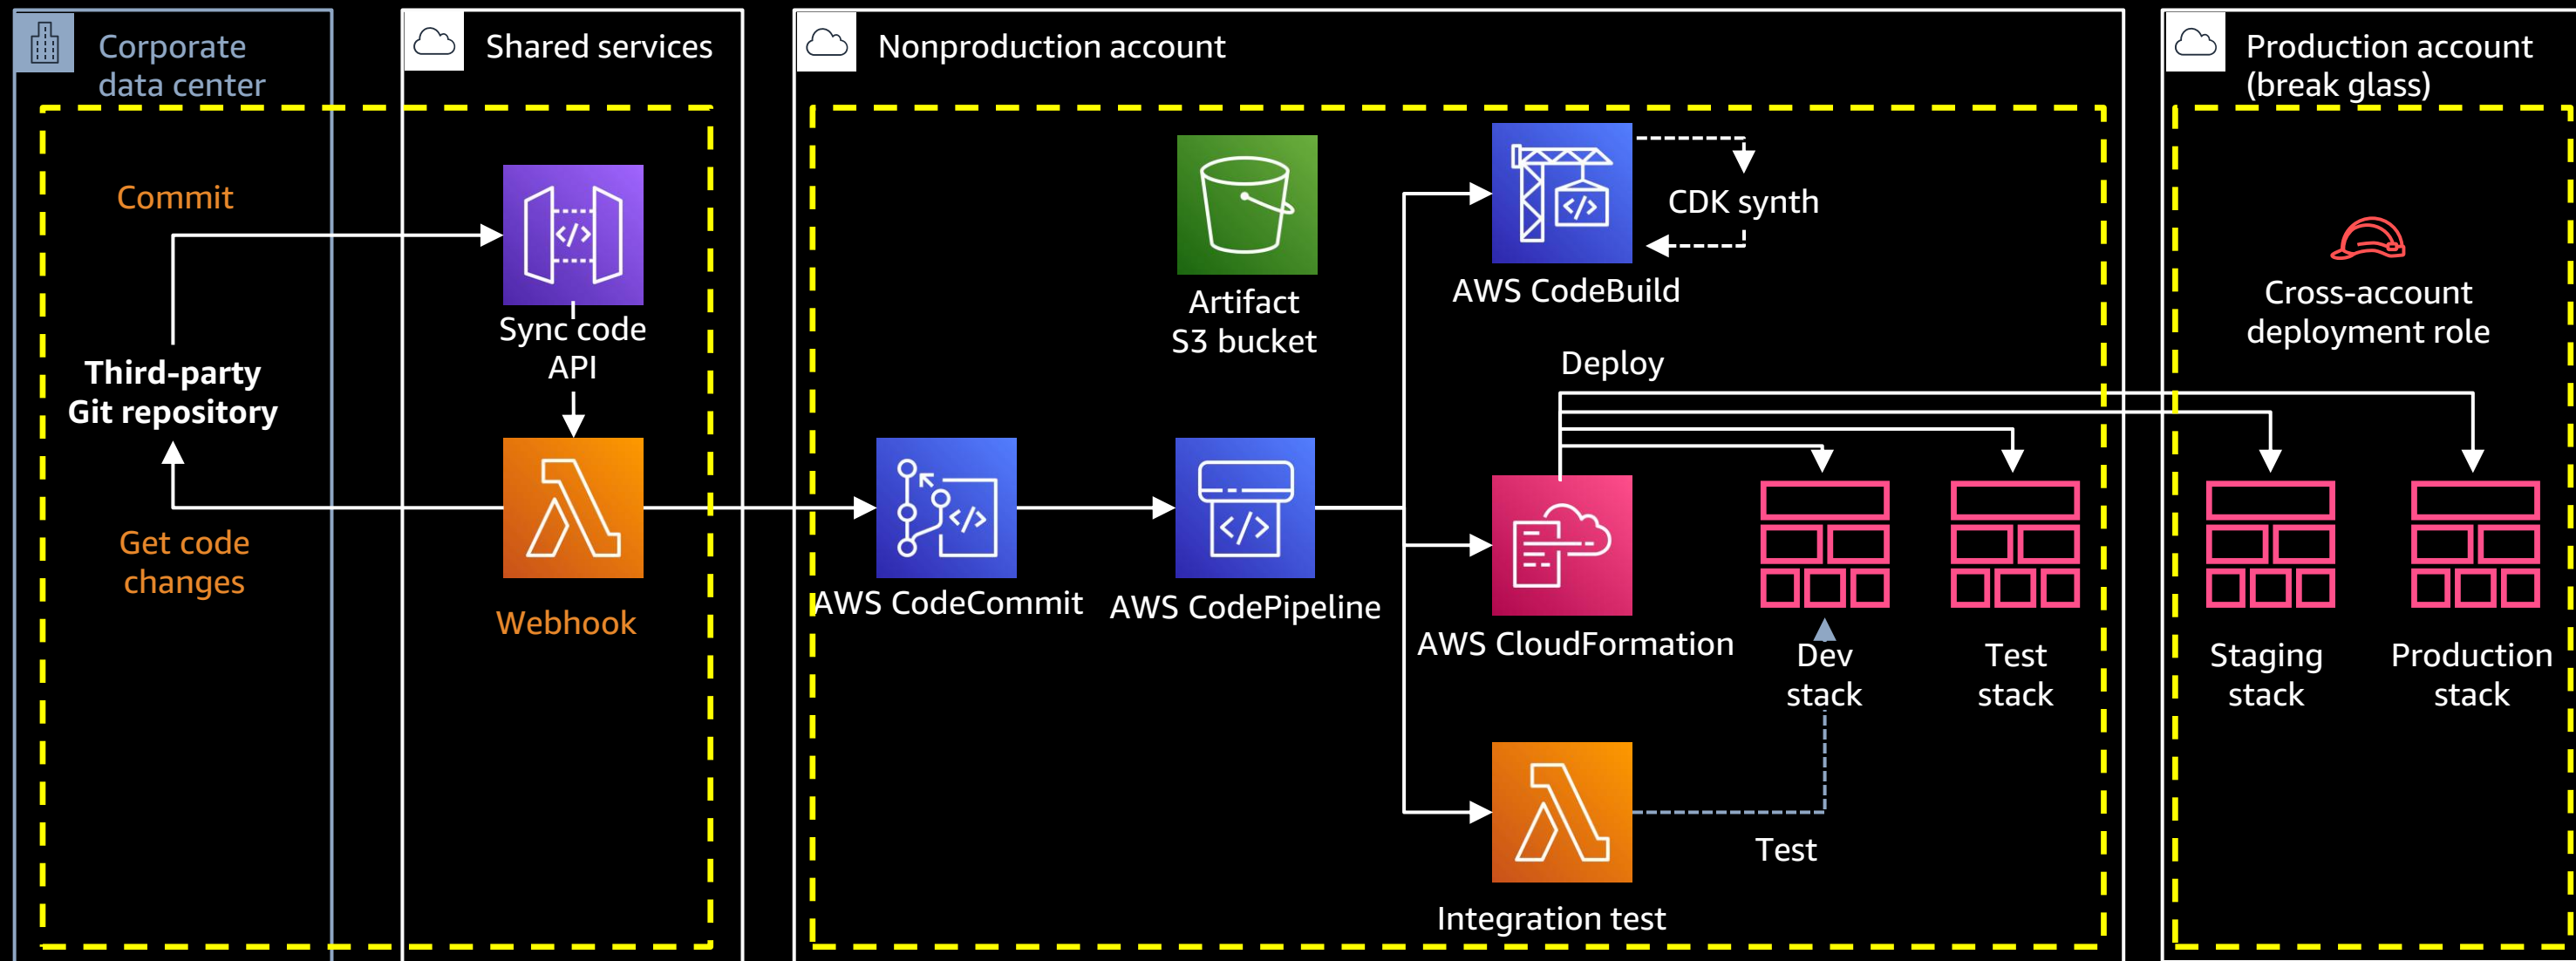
Corporate data center

Shared services

Nonproduction account

Production account (break glass)

Commit

Sync code API

Third-party Git repository

Get code changes

Webhook

Artifact S3 bucket

AWS CodeBuild

CDK synth

Cross-account deployment role

Deploy

AWS CodeCommit

AWS CodePipeline

AWS CloudFormation

Dev stack

Test stack

Staging stack

Production stack

Test

Integration test